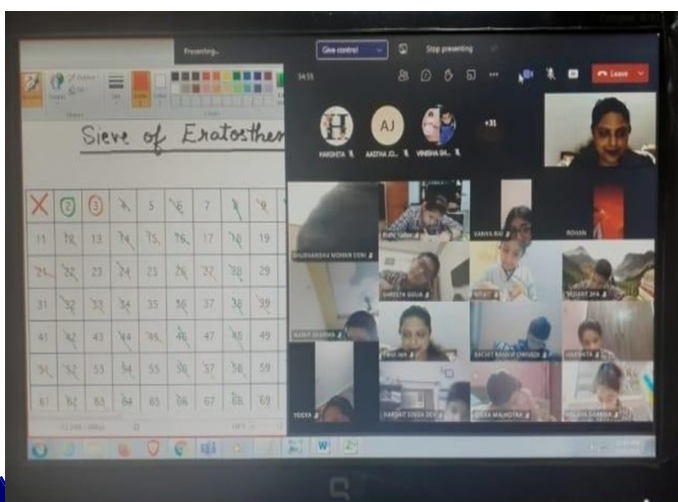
Presenting...

Give control

Stop presenting

Leave

Sieve of Eratosther

| 1 | 2 | 3 | 4 | 5 | 6 | 7 | 8 | 9 |
|---|---|---|---|---|---|---|---|---|
| 11 | 12 | 13 | 14 | 15 | 16 | 17 | 18 | 19 |
| 21 | 22 | 23 | 24 | 25 | 26 | 27 | 28 | 29 |
| 31 | 32 | 33 | 34 | 35 | 36 | 37 | 38 | 39 |
| 41 | 42 | 43 | 44 | 45 | 46 | 47 | 48 | 49 |
| 51 | 52 | 53 | 54 | 55 | 56 | 57 | 58 | 59 |
| 61 | 62 | 63 | 64 | 65 | 66 | 67 | 68 | 69 |

HARSHITA

AJ

AASTHA JO...

VINISHA SH...

+31

ROHAN

SHREEYA GOLA

VEDIKA

SAKSHI SINGH DEV

DIKSHA MALHOTRA

W